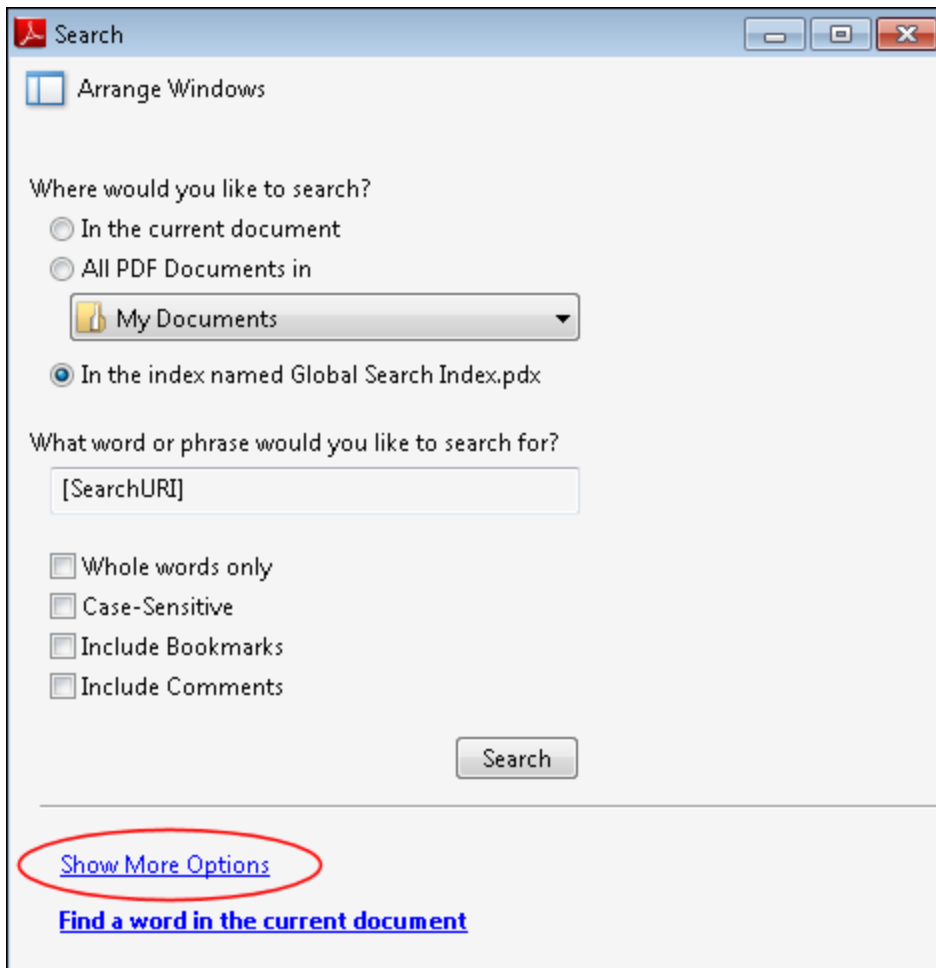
Search

Arrange Windows

Where would you like to search?

In the current document

All PDF Documents in

My Documents

In the index named Global Search Index.pdx

What word or phrase would you like to search for?

[SearchURI]

Whole words only

Case-Sensitive

Include Bookmarks

Include Comments

Search

Show More Options

Find a word in the current document